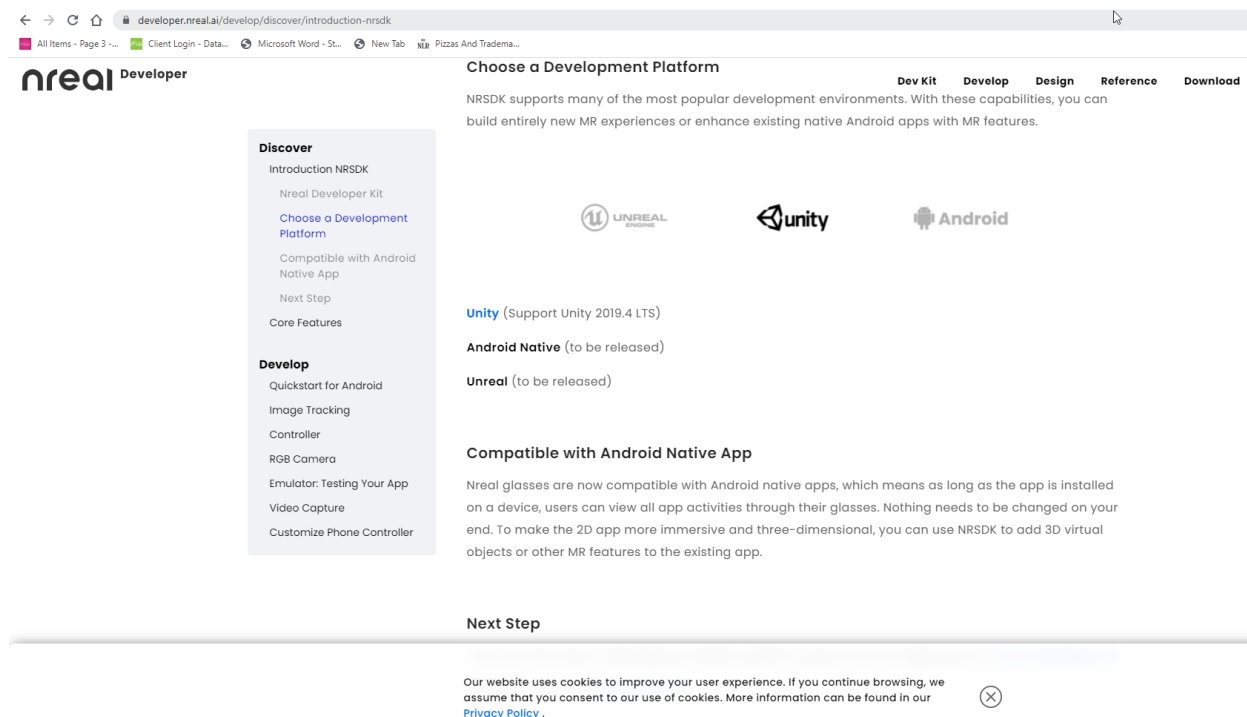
developer.nreal.ai/develop/discover/introduction-nrsdk

All Items - Page 3 -... Client Login - Data... Microsoft Word - St... New Tab Pizzas And Tradema...

nreal Developer

Choose a Development Platform

Dev Kit Develop Design Reference Download

NRSDK supports many of the most popular development environments. With these capabilities, you can build entirely new MR experiences or enhance existing native Android apps with MR features.

Discover
Introduction NRSDK
Nreal Developer Kit
Choose a Development Platform
Compatible with Android Native App
Next Step
Core Features

Develop
Quickstart for Android
Image Tracking
Controller
RGB Camera
Emulator: Testing Your App
Video Capture
Customize Phone Controller

UNREAL ENGINE

unity

Android

Unity (Support Unity 2019.4 LTS)

Android Native (to be released)

Unreal (to be released)

Compatible with Android Native App

Nreal glasses are now compatible with Android native apps, which means as long as the app is installed on a device, users can view all app activities through their glasses. Nothing needs to be changed on your end. To make the 2D app more immersive and three-dimensional, you can use NRSDK to add 3D virtual objects or other MR features to the existing app.

Next Step

Our website uses cookies to improve your user experience. If you continue browsing, we assume that you consent to our use of cookies. More information can be found in our Privacy Policy .